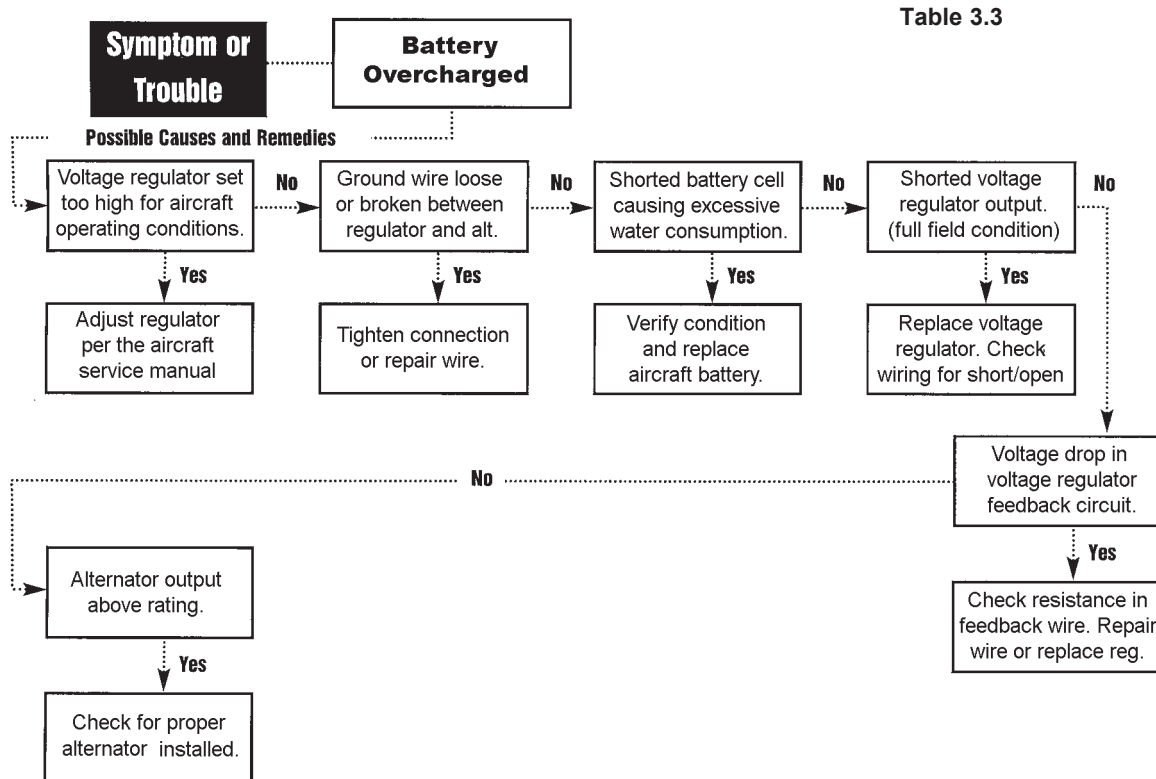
Table 3.3

Symptom or Trouble

Battery Overcharged

Possible Causes and Remedies

Voltage regulator set too high for aircraft operating conditions.

No

Ground wire loose or broken between regulator and alt.

No

Shorted battery cell causing excessive water consumption.

No

Shorted voltage regulator output. (full field condition)

No

Yes

Adjust regulator per the aircraft service manual

Yes

Tighten connection or repair wire.

Yes

Verify condition and replace aircraft battery.

Yes

Replace voltage regulator. Check wiring for short/open

Voltage drop in voltage regulator feedback circuit.

No

Yes

Check resistance in feedback wire. Repair wire or replace reg.

Alternator output above rating.

Yes

Check for proper alternator installed.